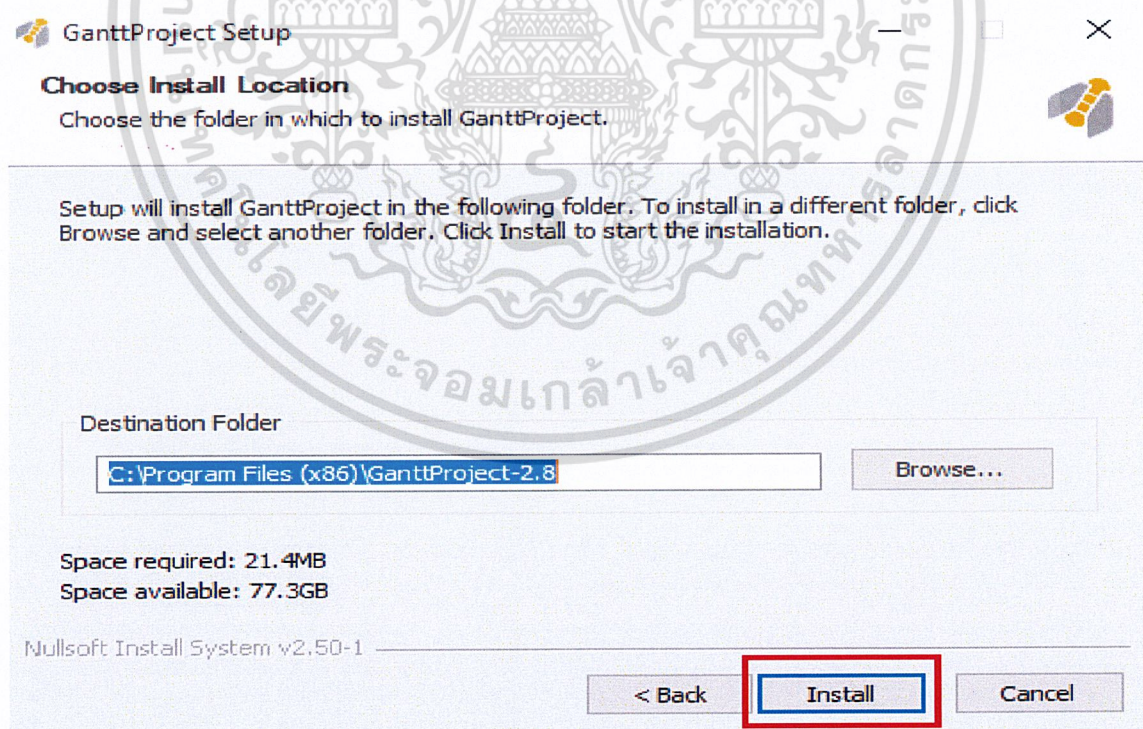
GanttProject Setup

Choose Install Location
Choose the folder in which to install GanttProject.

Setup will install GanttProject in the following folder. To install in a different folder, click Browse and select another folder. Click Install to start the installation.

ลัยพระจอมเกล้าเจ้าคุณทหาร

Destination Folder
C:\Program Files (x86)\GanttProject-2.8
Browse...

Space required: 21.4MB
Space available: 77.3GB

Nullsoft Install System v2.50-1

< Back
Install
Cancel